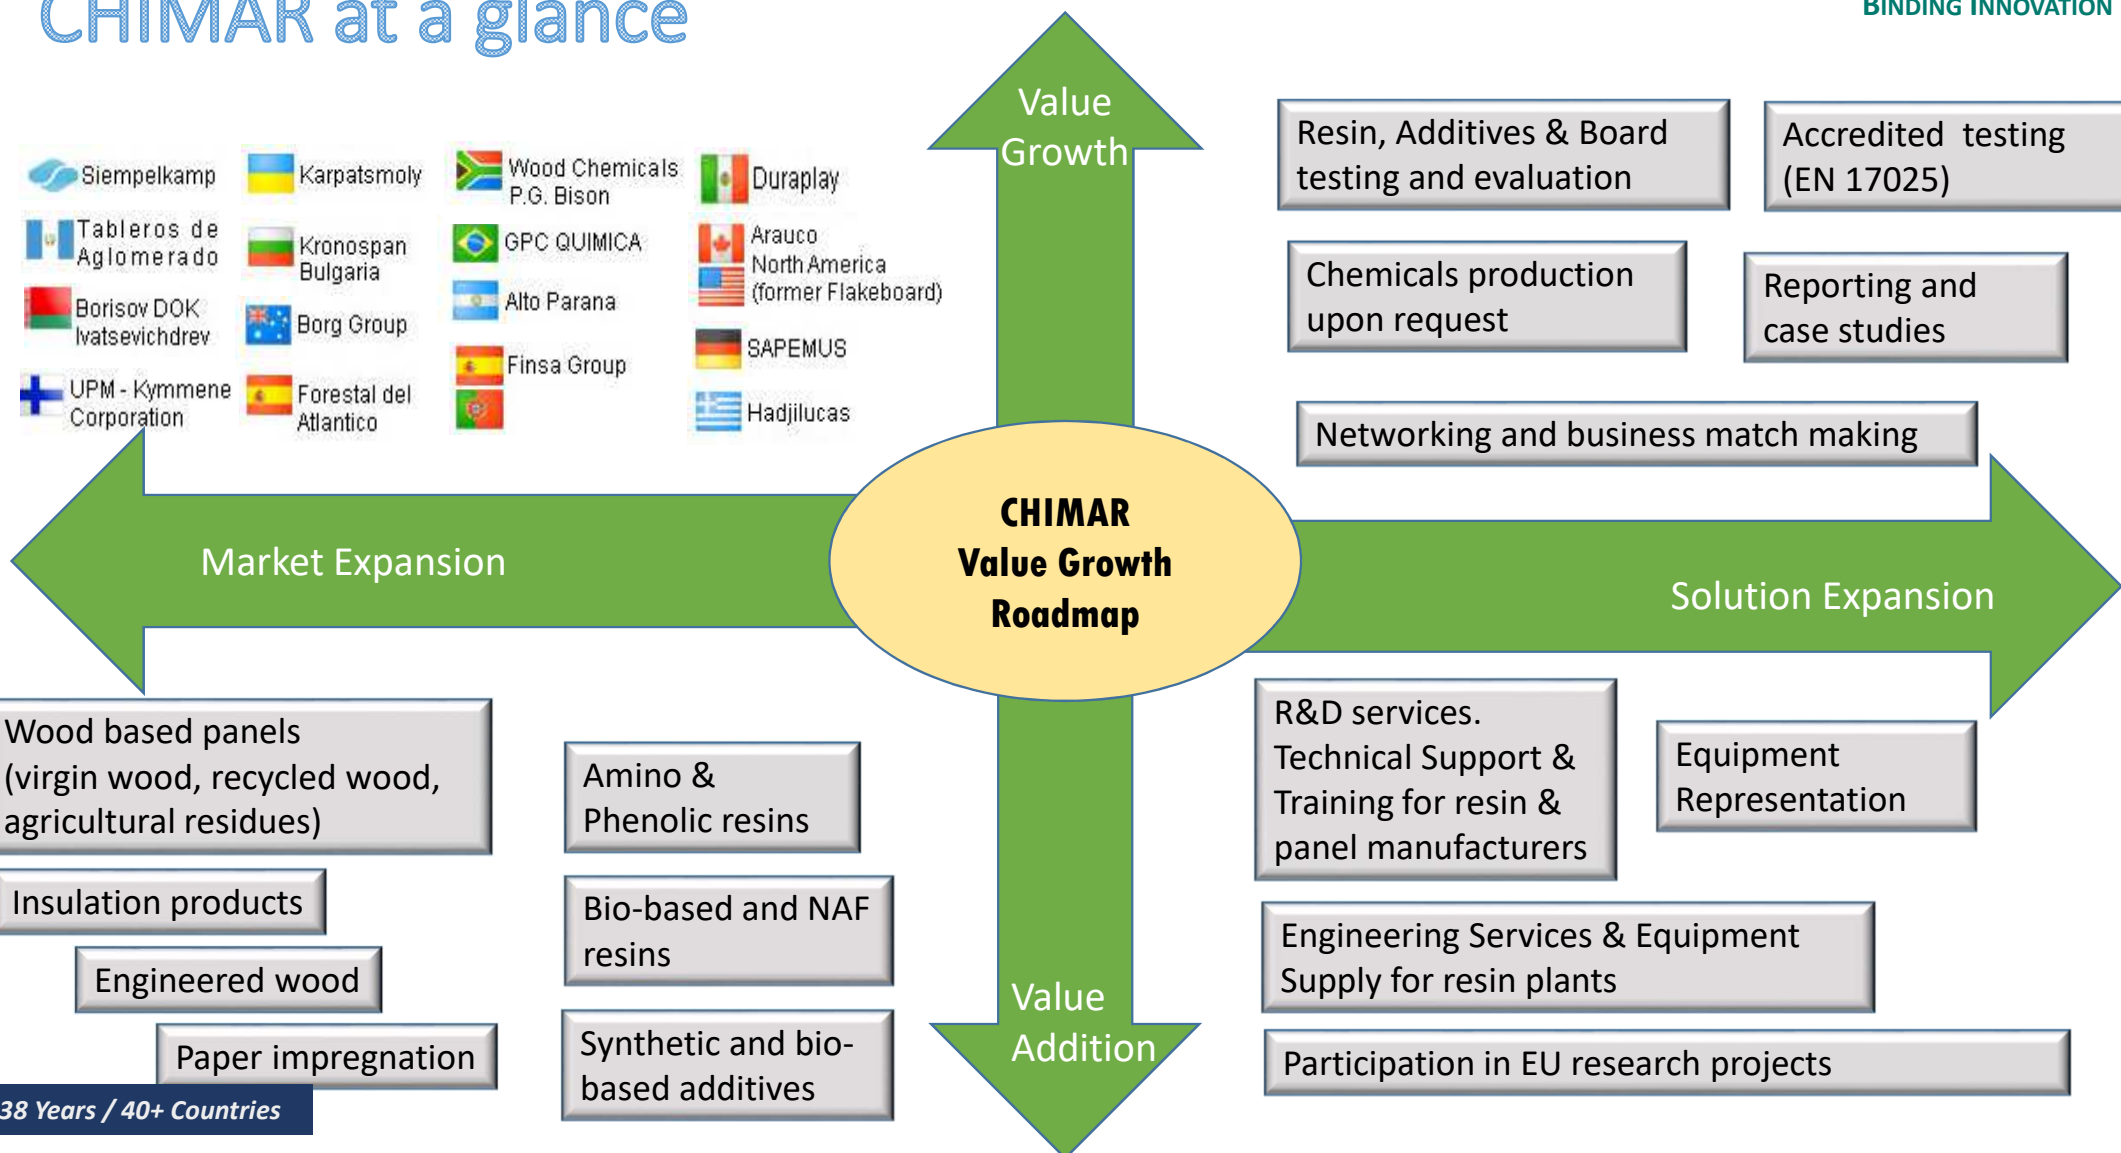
CHIMAR at a glance

BINDING INNOVATION

Value Growth

Siempelkamp
Karpatsmoly
Wood Chemicals P.G. Bison
Duraplay
Tableros de Aglomerado
Kronospan Bulgaria
GPC QUIMICA
Arauco North America (former Flakeboard)
Borisov DOK Ivatsevichdrev
Borg Group
Alto Parana
SAPEMUS
UPM - Kymmene Corporation
Forestal del Atlantico
Finsa Group
Hadjilucas

Resin, Additives & Board testing and evaluation

Accredited testing (EN 17025)

Chemicals production upon request

Reporting and case studies

Networking and business match making

Market Expansion

CHIMAR Value Growth Roadmap

Solution Expansion

Wood based panels (virgin wood, recycled wood, agricultural residues)

Amino & Phenolic resins

Insulation products

Bio-based and NAF resins

Engineered wood

Paper impregnation

Synthetic and bio-based additives

R&D services. Technical Support & Training for resin & panel manufacturers

Equipment Representation

Engineering Services & Equipment Supply for resin plants

Participation in EU research projects

Value Addition

38 Years / 40+ Countries